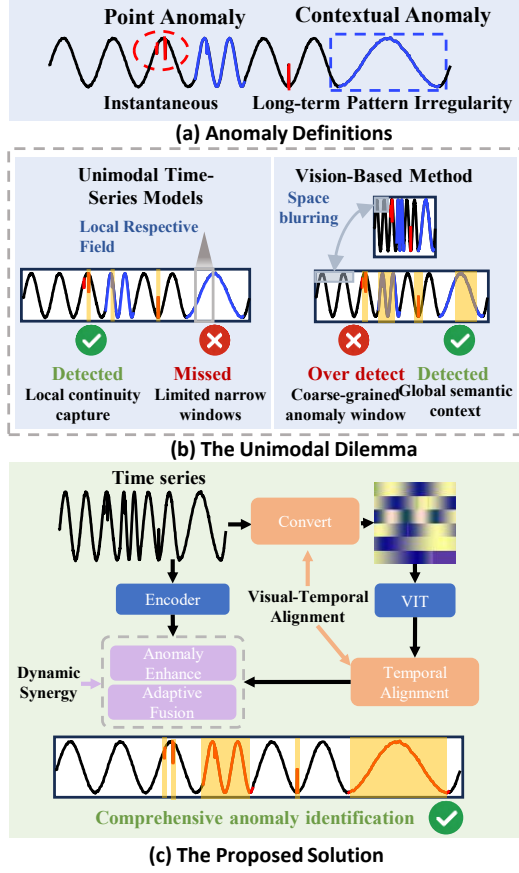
Point Anomaly
Contextual Anomaly
Instantaneous
Long-term Pattern Irregularity
(a) Anomaly Definitions

Unimodal Time-Series Models
Local Respective Field
Detected
Local continuity capture
Missed
Limited narrow windows

Vision-Based Method
Space blurring
Over detect
Coarse-grained anomaly window
Detected
Global semantic context
(b) The Unimodal Dilemma

Time series
Convert
Encoder
Visual-Temporal Alignment
VIT
Dynamic Synergy
Anomaly Enhance
Adaptive Fusion
Temporal Alignment
Comprehensive anomaly identification
(c) The Proposed Solution